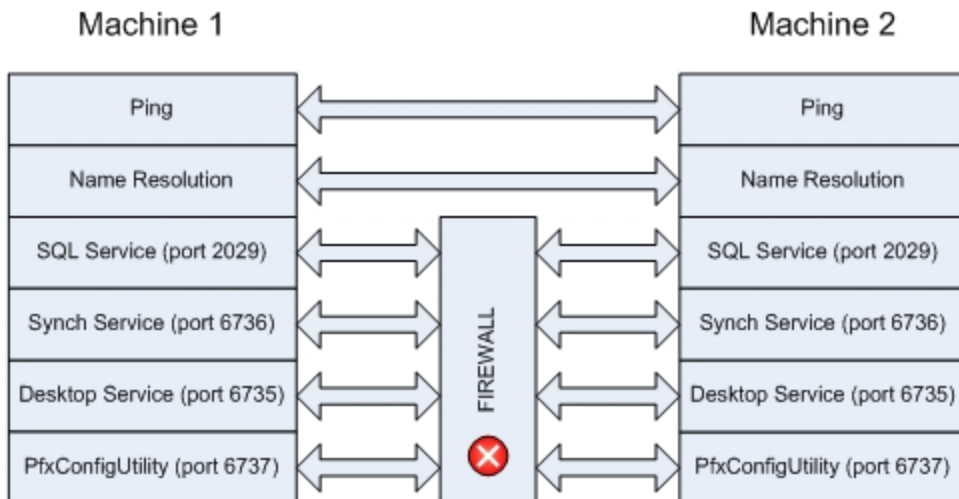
Machine 1

Machine 2

| Machine 1 |  | Machine 2 |
|---|---|---|
| Ping |  | Ping |
| Name Resolution |  | Name Resolution |
| SQL Service (port 2029) | FIREWALL | SQL Service (port 2029) |
| Synch Service (port 6736) |  | Synch Service (port 6736) |
| Desktop Service (port 6735) |  | Desktop Service (port 6735) |
| PfxConfigUtility (port 6737) |  | PfxConfigUtility (port 6737) |